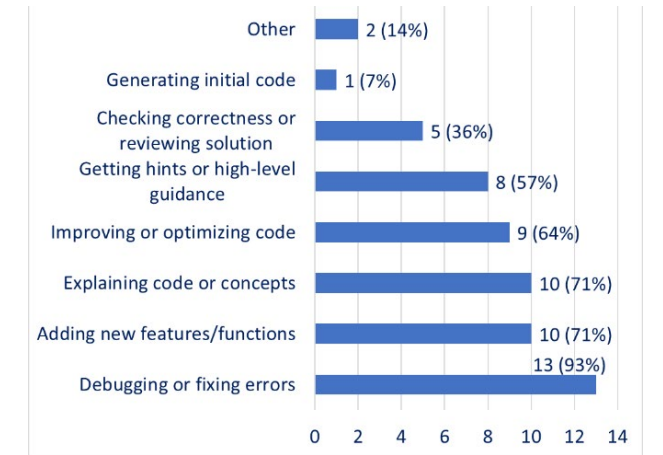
Other
2 (14%)
Generating initial code
1 (7%)
Checking correctness or reviewing solution
5 (36%)
Getting hints or high-level guidance
8 (57%)
Improving or optimizing code
9 (64%)
Explaining code or concepts
10 (71%)
Adding new features/functions
10 (71%)
Debugging or fixing errors
13 (93%)
0 2 4 6 8 10 12 14